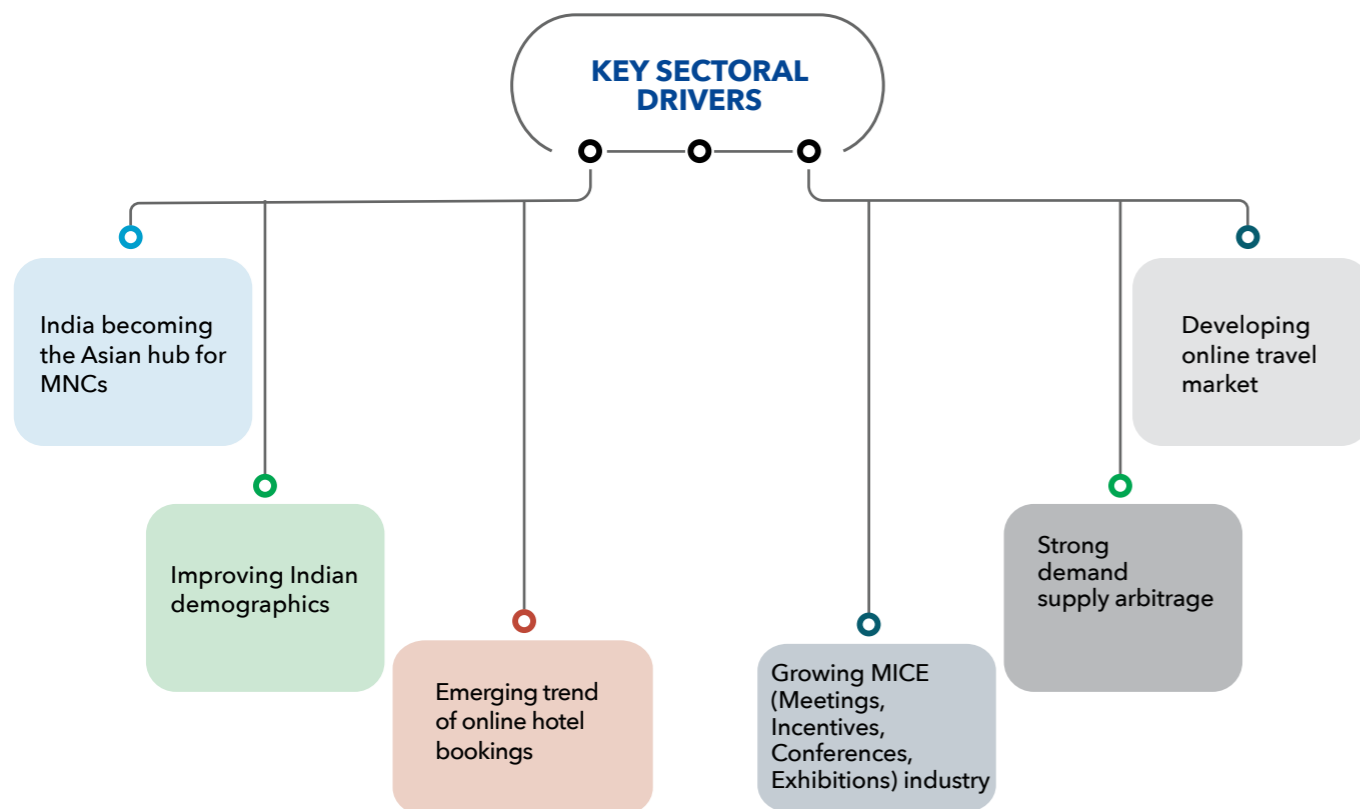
KEY SECTORAL DRIVERS

India becoming the Asian hub for MNCs

Improving Indian demographics

Emerging trend of online hotel bookings

Growing MICE (Meetings, Incentives, Conferences, Exhibitions) industry

Strong demand supply arbitrage

Developing online travel market